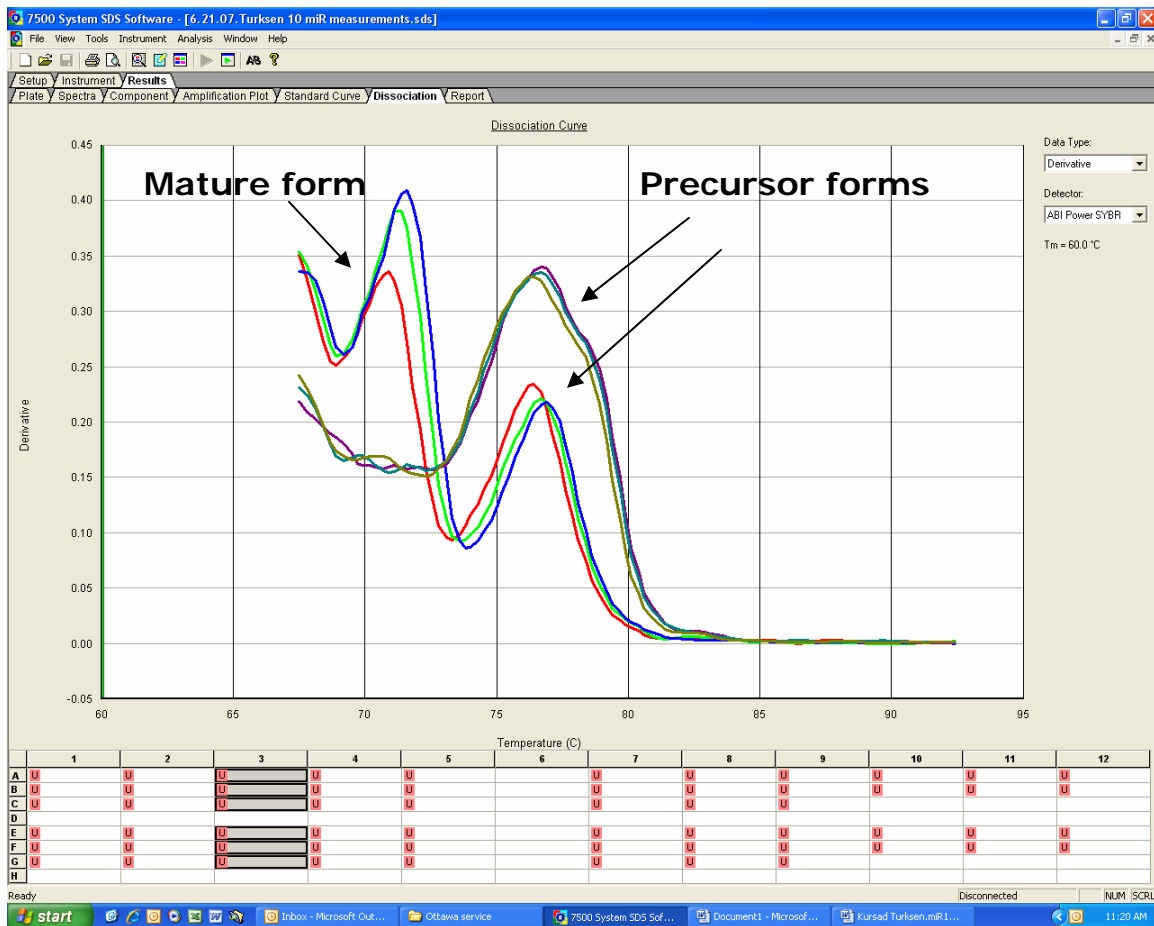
7500 System SDS Software - [6.21.07.Turksen 10 miR measurements.sds]

File View Tools Instrument Analysis Window Help

Setup Instrument Results

Plate Spectra Component Amplification Plot Standard Curve Dissociation Report

Dissociation Curve

Mature form

Precursor forms

Data Type:
Derivative

Detector:
ABI Power SYBR

Tm = 60.0 °C

Derivative

0.45
0.40
0.35
0.30
0.25
0.20
0.15
0.10
0.05
0.00
-0.05

60 65 70 75 80 85 90 95

Temperature (C)

| | 1 | 2 | 3 | 4 | 5 | 6 | 7 | 8 | 9 | 10 | 11 | 12 |
|---|---|---|---|---|---|---|---|---|---|---|---|---|
| A | U | U | U | U | U | | U | U | U | U | U | U |
| B | U | U | U | U | U | | U | U | U | U | U | U |
| C | U | U | U | U | U | | U | U | U | | | |
| D | | | | | | | | | | | | |
| E | U | U | U | U | U | | U | U | U | U | U | U |
| F | U | U | U | U | U | | U | U | U | U | U | U |
| G | U | U | U | U | U | | U | U | U | | | |
| H | | | | | | | | | | | | |

Ready

Disconnected

NUM SCRL

start

Inbox - Microsoft Out...

Ottawa service

7500 System SDS Sof...

Document1 - Microsof...

Kursad Turksen.miR1...

11:20 AM